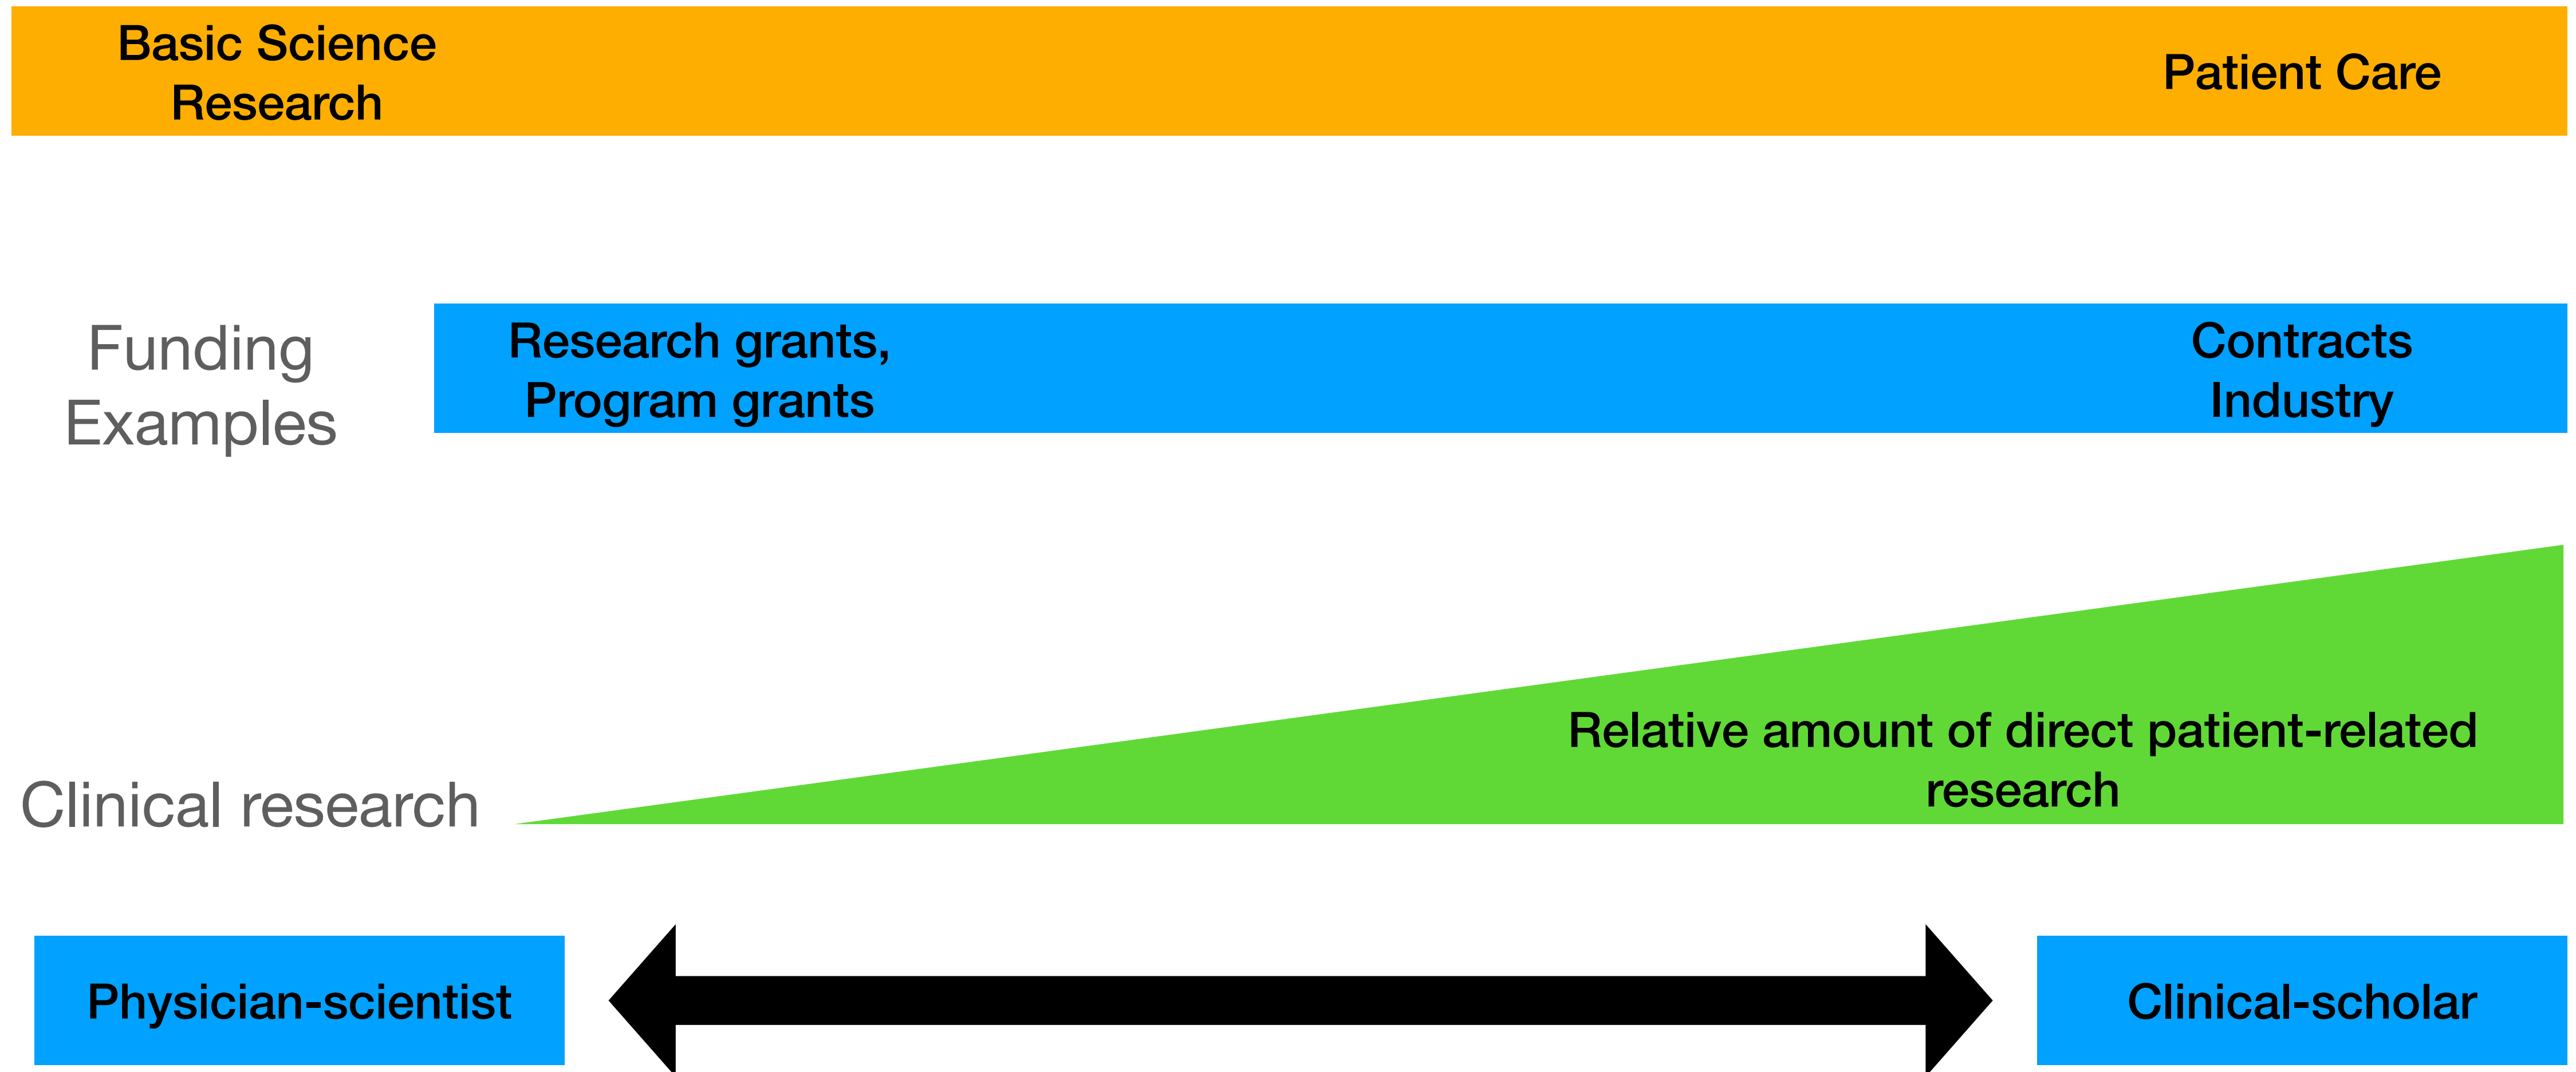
Basic Science Research

Patient Care

Funding Examples

Research grants, Program grants

Contracts Industry

Clinical research

Relative amount of direct patient-related research

Physician-scientist

Clinical-scholar